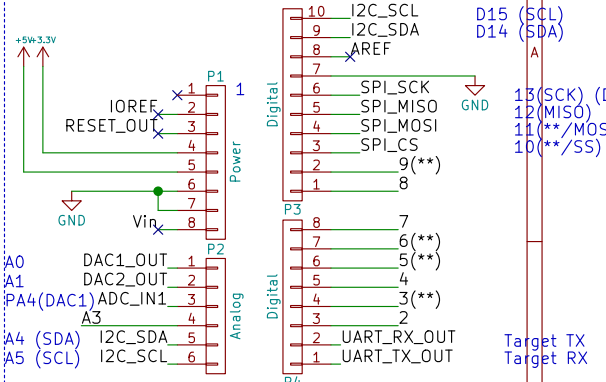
+5V +3.3V

P1
1
1 2 IOREF 3 RESET_OUT 4 5 6 7 8 Vin
Power
GND

P2
A0 DAC1_OUT 1
A1 DAC2_OUT 2
PA4(DAC1) ADC_IN1 3
A3 4
A4 (SDA) I2C_SDA 5
A5 (SCL) I2C_SCL 6
Analog

Digital
10 I2C_SCL
9 I2C_SDA
8 AREF
7
6 SPI_SCK
5 SPI_MISO
4 SPI_MOSI
3 SPI_CS
2 9(**)
1 8
GND
P3

Digital
8 7
7 6(**)
6 5(**)
5 4
4 3(**)
3 2
2 UART_RX_OUT
1 UART_TX_OUT
P4

D15 (SCL)
D14 (SDA)
A
13(SCK) (D
12(MISO)
11(**/MOS
10(**/SS)

Target TX
Target RX